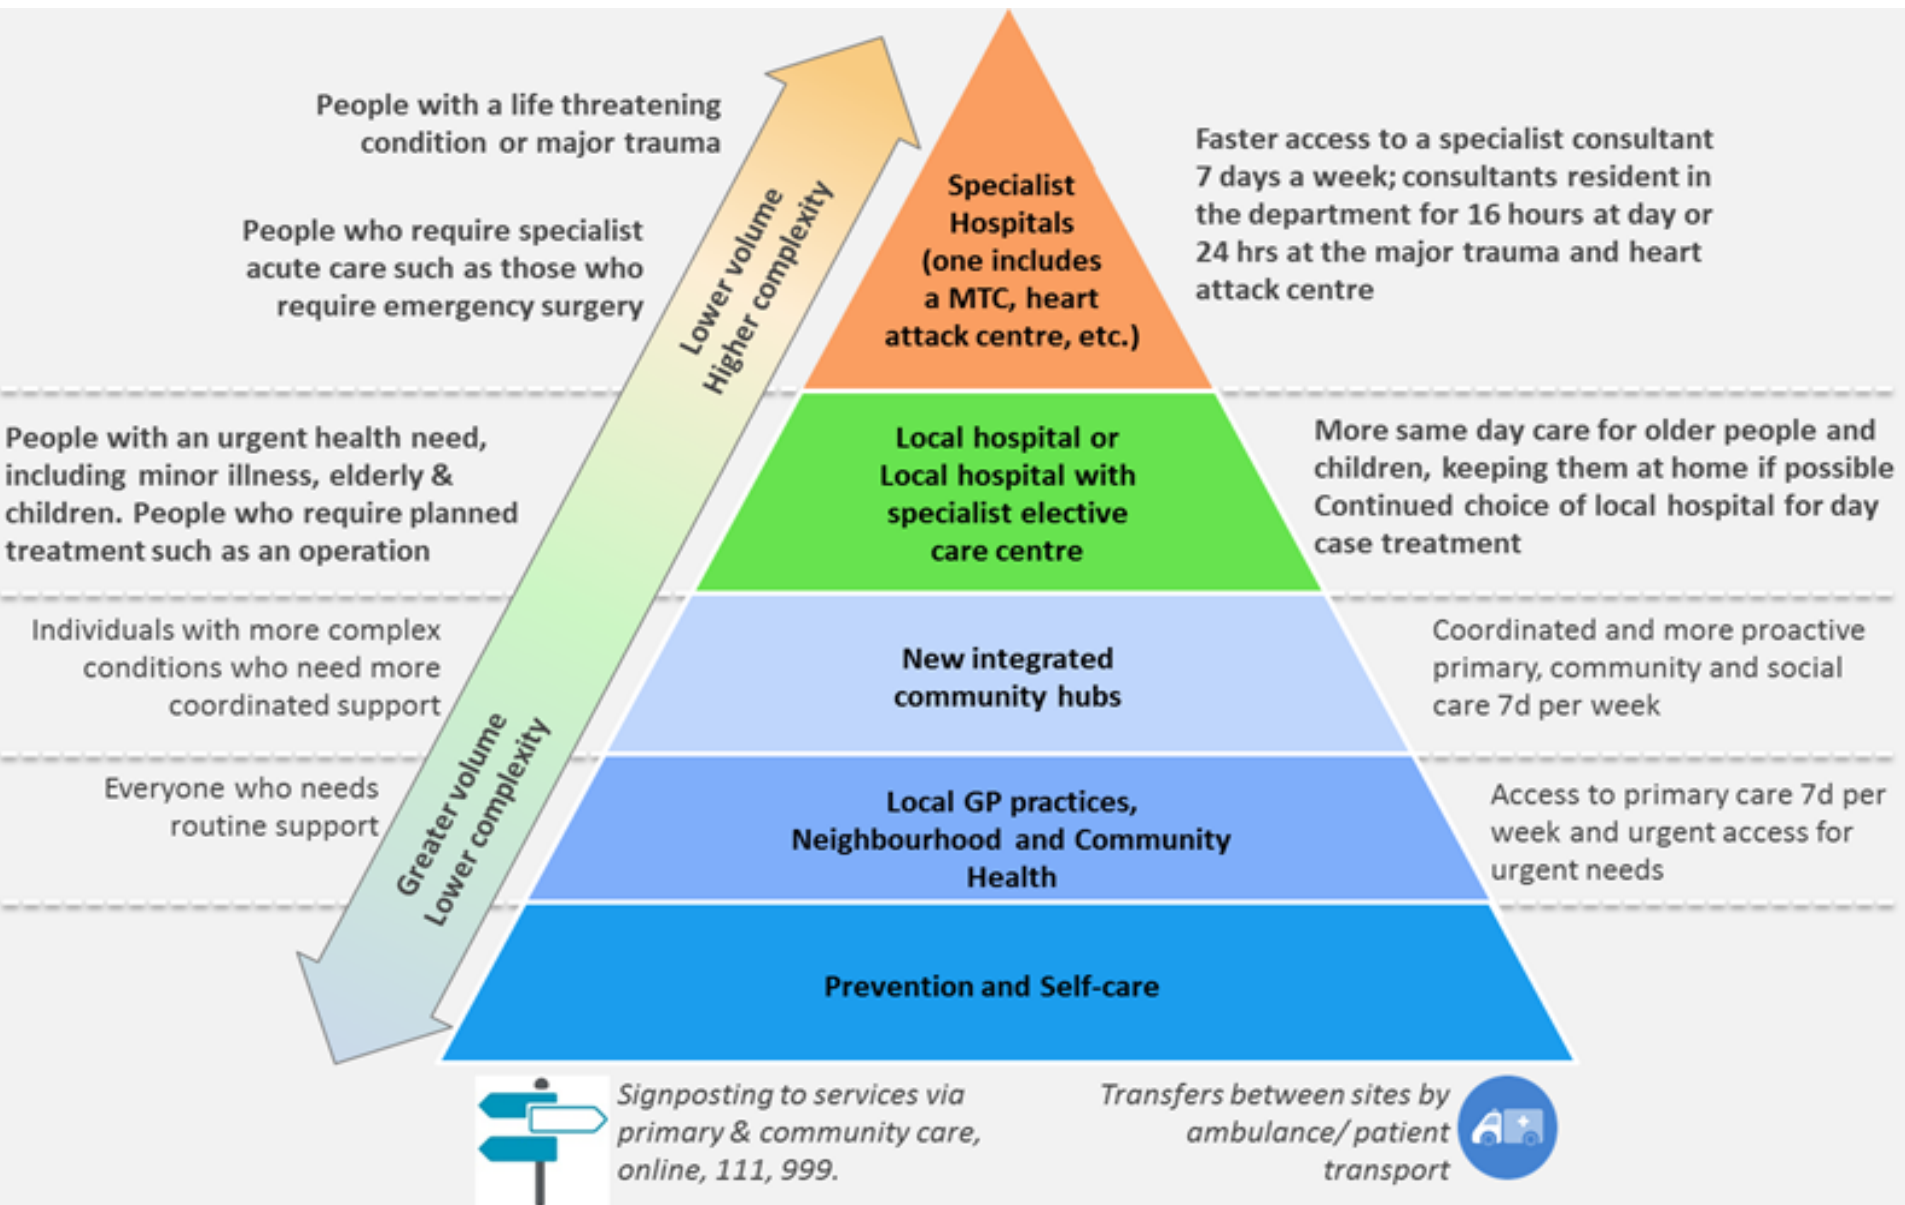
People with a life threatening condition or major trauma

People who require specialist acute care such as those who require emergency surgery

Lower volume
Higher complexity

Specialist Hospitals (one includes a MTC, heart attack centre, etc.)

Faster access to a specialist consultant 7 days a week; consultants resident in the department for 16 hours at day or 24 hrs at the major trauma and heart attack centre

People with an urgent health need, including minor illness, elderly & children. People who require planned treatment such as an operation

Local hospital or Local hospital with specialist elective care centre

More same day care for older people and children, keeping them at home if possible Continued choice of local hospital for day case treatment

Individuals with more complex conditions who need more coordinated support

New integrated community hubs

Coordinated and more proactive primary, community and social care 7d per week

Everyone who needs routine support

Greater volume
Lower complexity

Local GP practices, Neighbourhood and Community Health

Access to primary care 7d per week and urgent access for urgent needs

Prevention and Self-care

Signposting to services via primary & community care, online, 111, 999.

Transfers between sites by ambulance/ patient transport